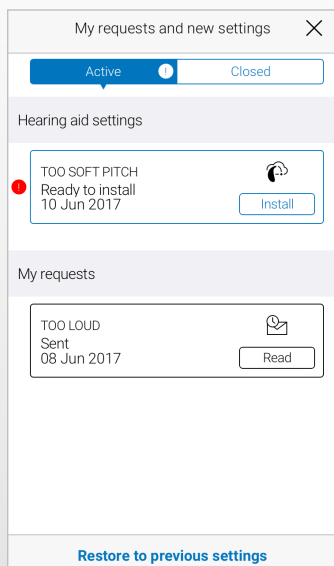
My requests and new settings

Active !

Closed

Hearing aid settings

!

TOO SOFT PITCH
Ready to install
10 Jun 2017

Install

My requests

TOO LOUD
Sent
08 Jun 2017

Read

Restore to previous settings